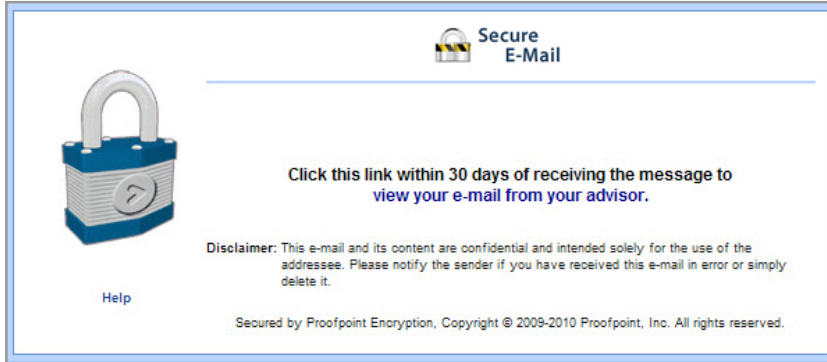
Secure
E-Mail

Click this link within 30 days of receiving the message to
view your e-mail from your advisor.

Disclaimer: This e-mail and its content are confidential and intended solely for the use of the addressee. Please notify the sender if you have received this e-mail in error or simply delete it.

Help

Secured by Proofpoint Encryption, Copyright © 2009-2010 Proofpoint, Inc. All rights reserved.